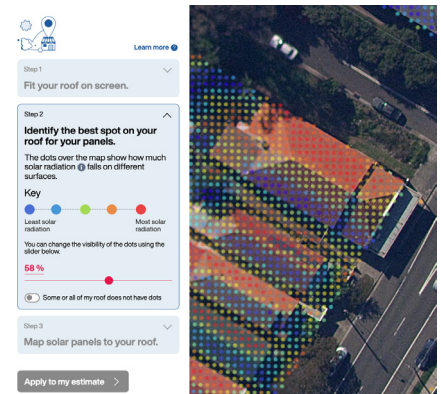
Learn more

Step 1

Fit your roof on screen.

Step 2

Identify the best spot on your roof for your panels.

The dots over the map show how much solar radiation falls on different surfaces.

Key

Least solar radiation

Most solar radiation

You can change the visibility of the dots using the slider below.

58 %

Some or all of my roof does not have dots

Step 3

Map solar panels to your roof.

Apply to my estimate